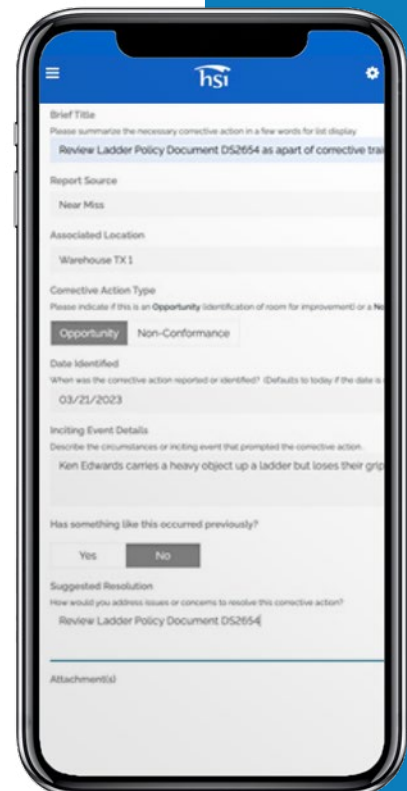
hsi

Brief Title
Please summarize the necessary corrective action in a few words for list display
Review Ladder Policy Document DS2654 as apart of corrective trai

Report Source
Near Miss

Associated Location
Warehouse TX 1

Corrective Action Type
Please indicate if this is an Opportunity (identification of room for improvement) or a No

Opportunity Non-Conformance

Date Identified
When was the corrective action reported or identified? (Defaults to today if the date is
03/21/2023

Inciting Event Details
Describe the circumstances or inciting event that prompted the corrective action.
Ken Edwards carries a heavy object up a ladder but loses their grip

Has something like this occurred previously?
Yes No

Suggested Resolution
How would you address issues or concerns to resolve this corrective action?
Review Ladder Policy Document DS2654

Attachment(s)